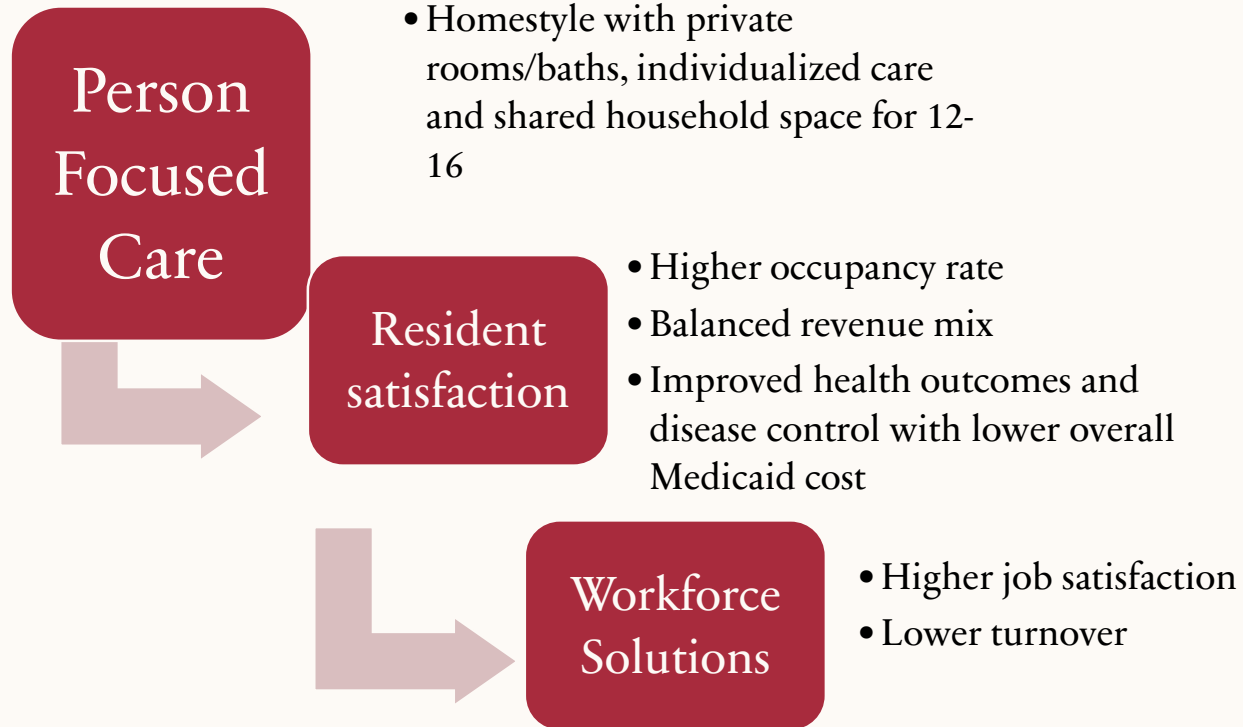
Person Focused Care

• Homestyle with private rooms/baths, individualized care and shared household space for 12-16

Resident satisfaction

• Higher occupancy rate
• Balanced revenue mix
• Improved health outcomes and disease control with lower overall Medicaid cost

Workforce Solutions

• Higher job satisfaction
• Lower turnover